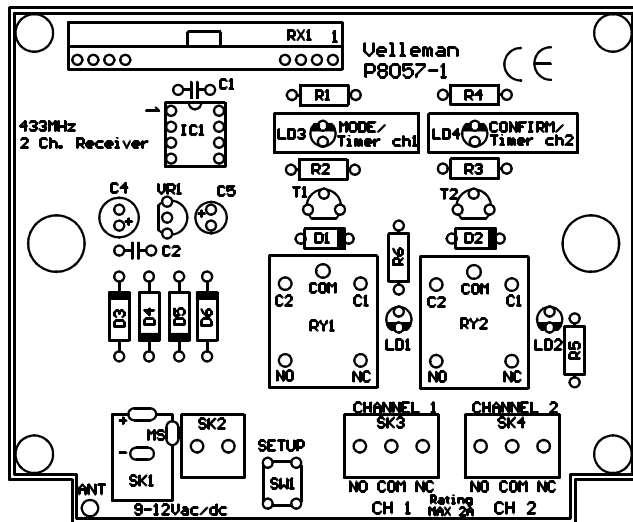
RX1 1
Velleman
P8057-1
CE
C1
433MHz
2 Ch. Receiver
IC1
R1
R4
LD3 MODE/ Timer ch1
LD4 CONFIRM/ Timer ch2
R2
R3
C4
VR1
C5
T1
T2
C2
D1
D2
R6
D3
D4
D5
D6
COM
C2
C1
RY1
COM
C2
C1
RY2
LD1
LD2
R5
NO
NC
NO
NC
CHANNEL 1
CHANNEL 2
SK3
SK4
+
MS
SK2
SETUP
SW1
SK1
ANT
9-12Vac/dc
NO COM NC
CH 1
Rating MAX 2A
NO COM NC
CH 2